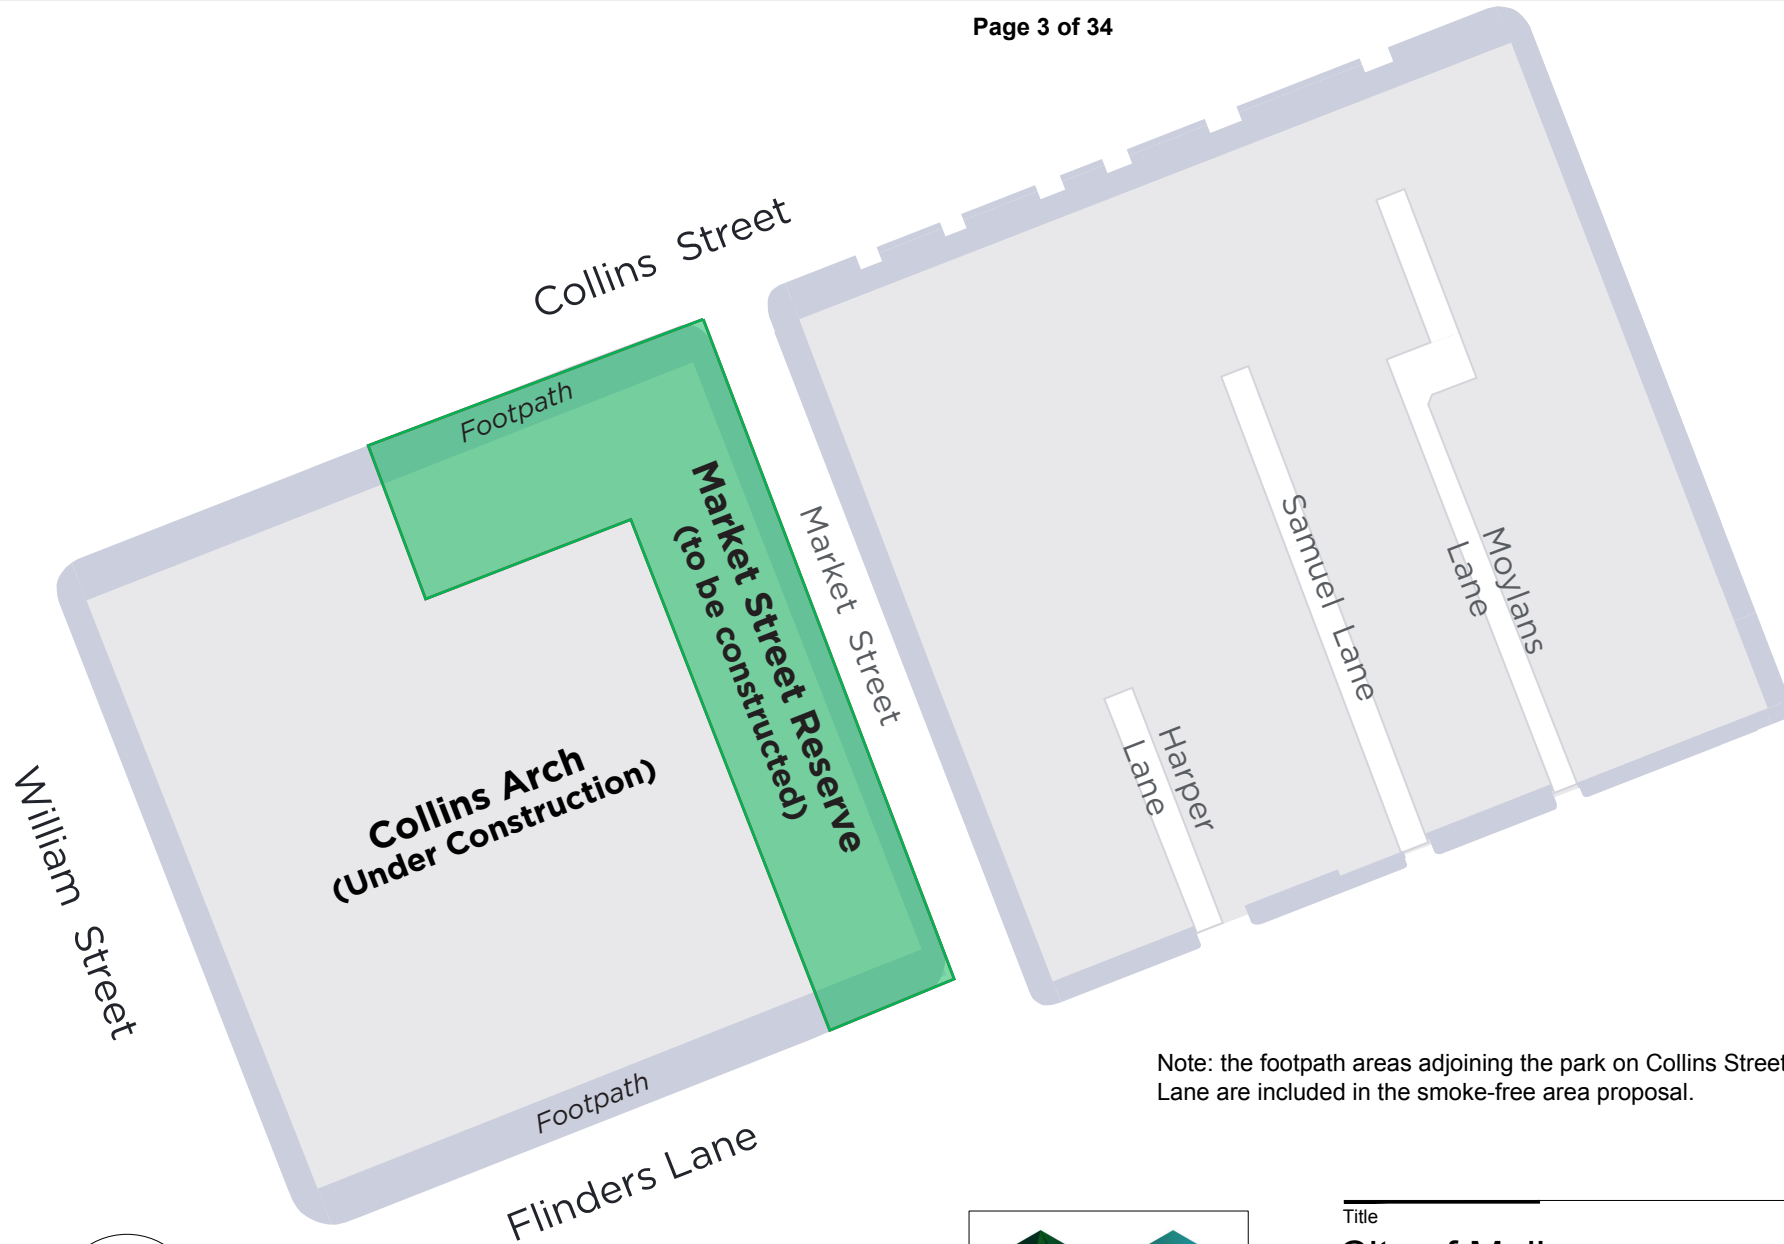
Page 3 of 34

Collins Street

Footpath

Market Street Reserve
(to be constructed)

Market Street

Samuel Lane

Moylans Lane

Harper Lane

Collins Arch
(Under Construction)

William Street

Footpath

Flinders Lane

Note: the footpath areas adjoining the park on Collins Street
Lane are included in the smoke-free area proposal.

Title
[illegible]